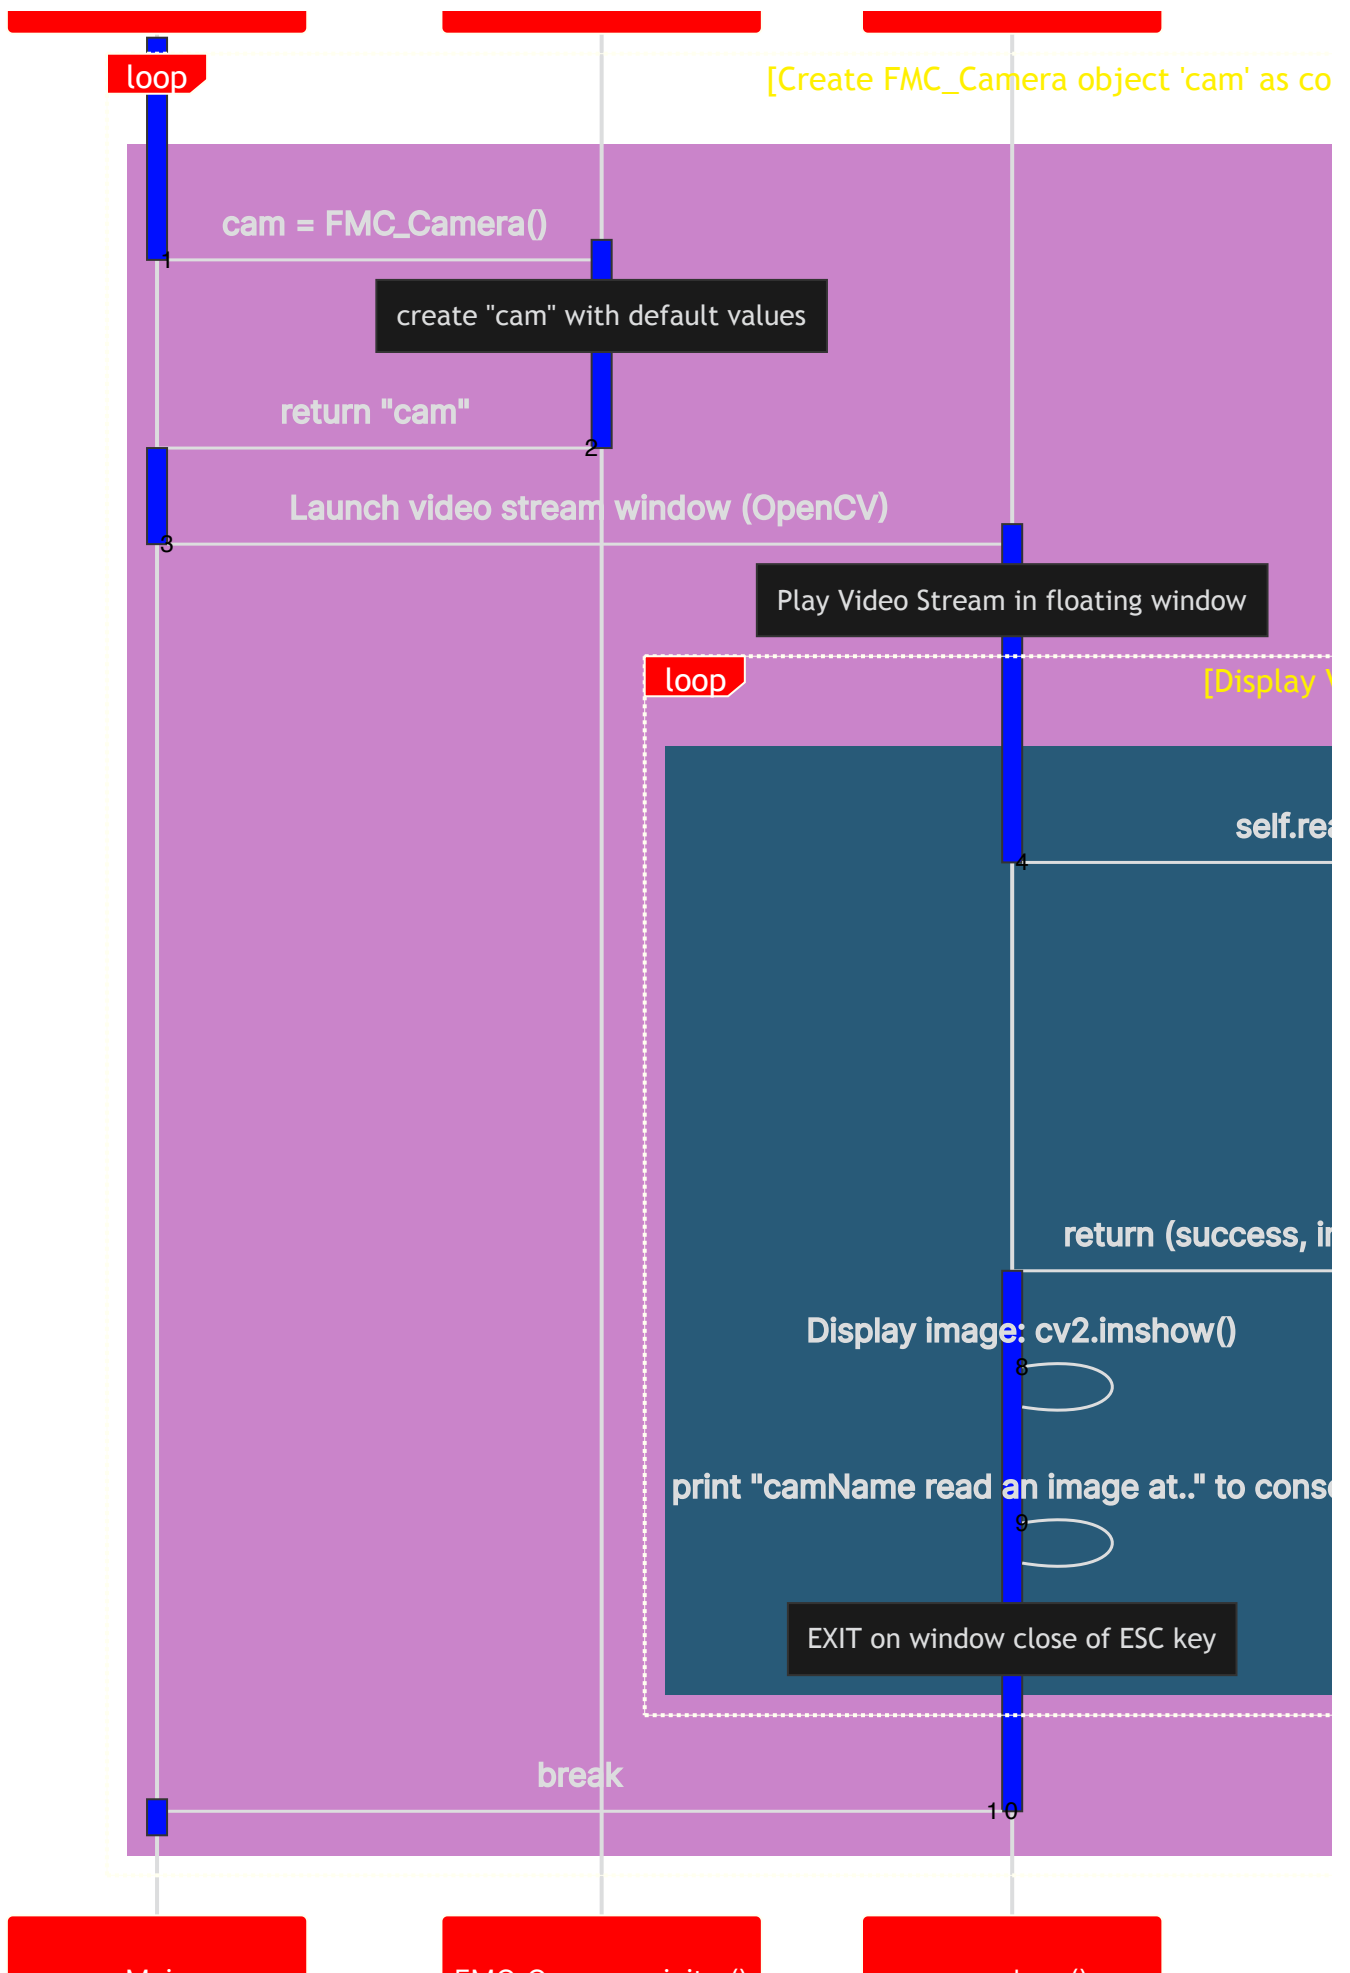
loop

[Create FMC_Camera object 'cam' as co

cam = FMC_Camera()

1

create "cam" with default values

return "cam"

2

Launch video stream window (OpenCV)

3

Play Video Stream in floating window

loop

[Display \

self.rea

4

return (success, ir

Display image: cv2.imshow()

8

print "camName read an image at.." to conso

9

EXIT on window close of ESC key

break

10